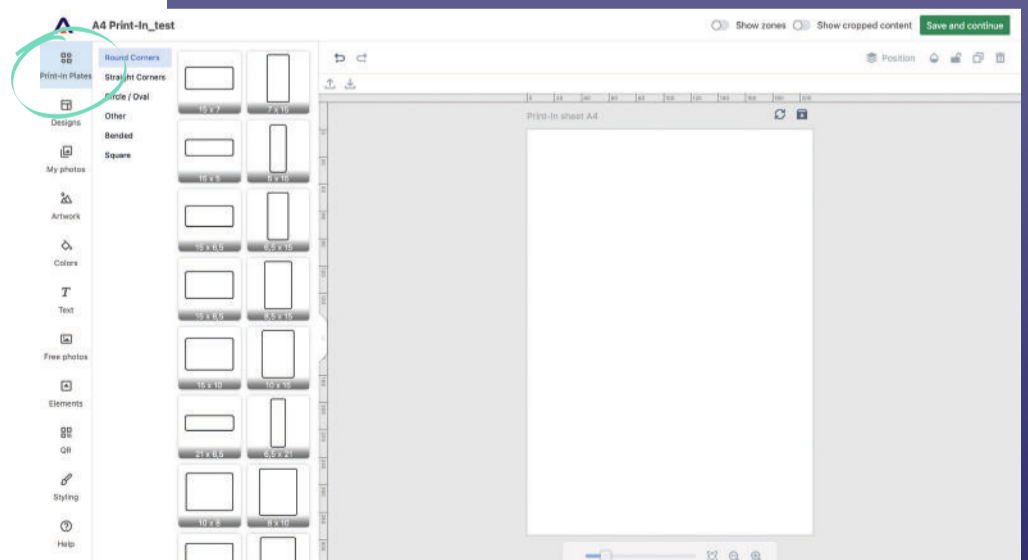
A4 Print-In_test

Show zones Show cropped content Save and continue

Print-In Plates
Designs
My photos
Artwork
Colors
Text
Free photos
Elements
QR
Styling
Help

Round Corners
Straight Corners
Circle / Oval
Other
Bended
Square

15 x 7
7 x 15
15 x 5
5 x 15
15 x 6,5
6,5 x 15
15 x 8,5
8,5 x 15
15 x 10
10 x 15
21 x 6,5
6,5 x 21
10 x 8
8 x 10

Position

Print-In sheet A4